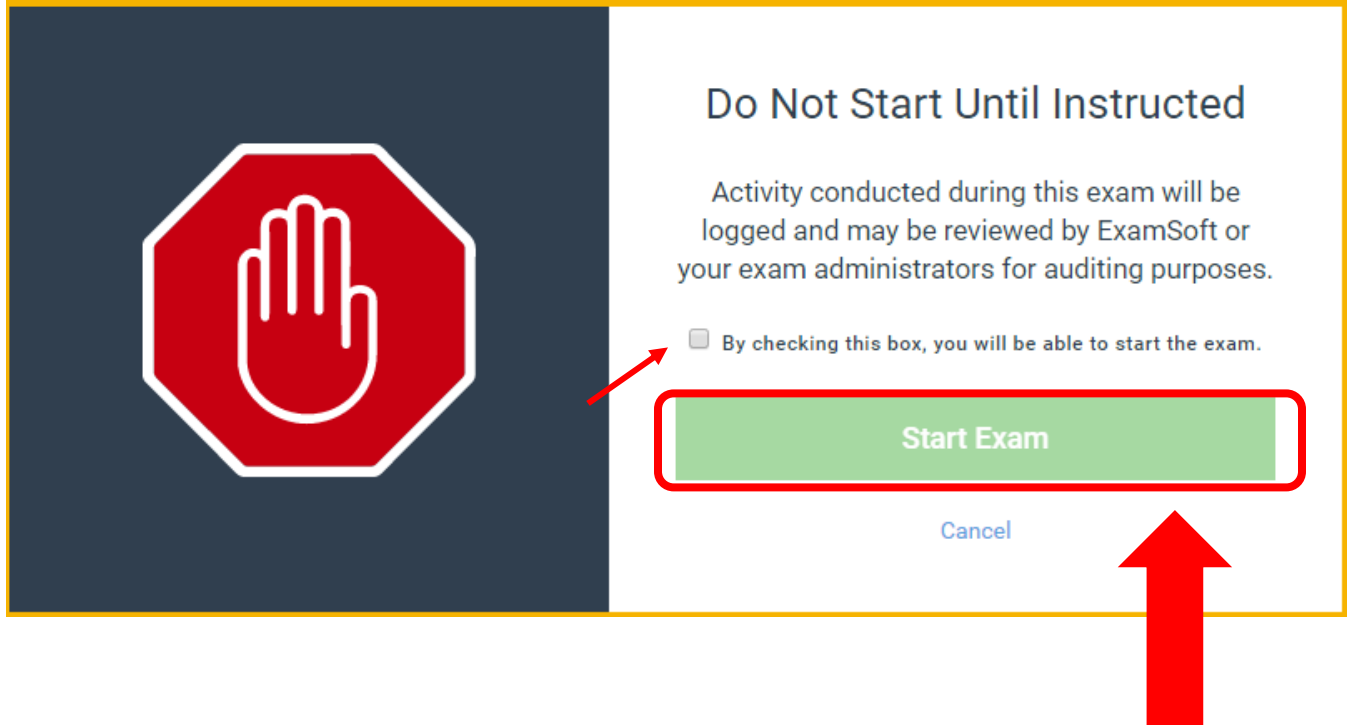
Do Not Start Until Instructed

Activity conducted during this exam will be logged and may be reviewed by ExamSoft or your exam administrators for auditing purposes.

By checking this box, you will be able to start the exam.

Start Exam

Cancel